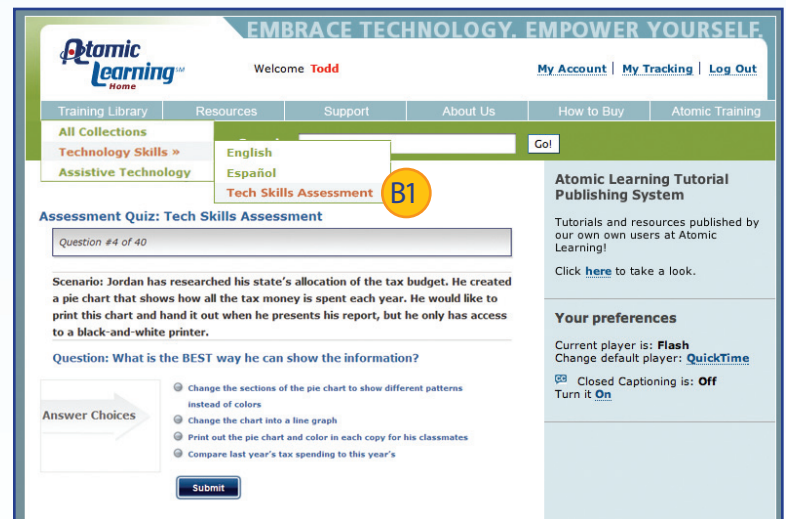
EMBRACE TECHNOLOGY. EMPOWER YOURSELF.

Atomic Learning™ Home

Welcome Todd

My Account | My Tracking | Log Out

Training Library | Resources | Support | About Us | How to Buy | Atomic Training

All Collections
Technology Skills »
Assistive Technology

English
Español
Tech Skills Assessment

B1

Search

Go!

Assessment Quiz: Tech Skills Assessment

Question #4 of 40

Scenario: Jordan has researched his state's allocation of the tax budget. He created a pie chart that shows how all the tax money is spent each year. He would like to print this chart and hand it out when he presents his report, but he only has access to a black-and-white printer.

Question: What is the BEST way he can show the information?

Answer Choices

Change the sections of the pie chart to show different patterns instead of colors

Change the chart into a line graph

Print out the pie chart and color in each copy for his classmates

Compare last year's tax spending to this year's

Submit

Atomic Learning Tutorial Publishing System

Tutorials and resources published by our own own users at Atomic Learning!

Click here to take a look.

Your preferences

Current player is: Flash
Change default player: QuickTime

CC Closed Captioning is: Off
Turn it On